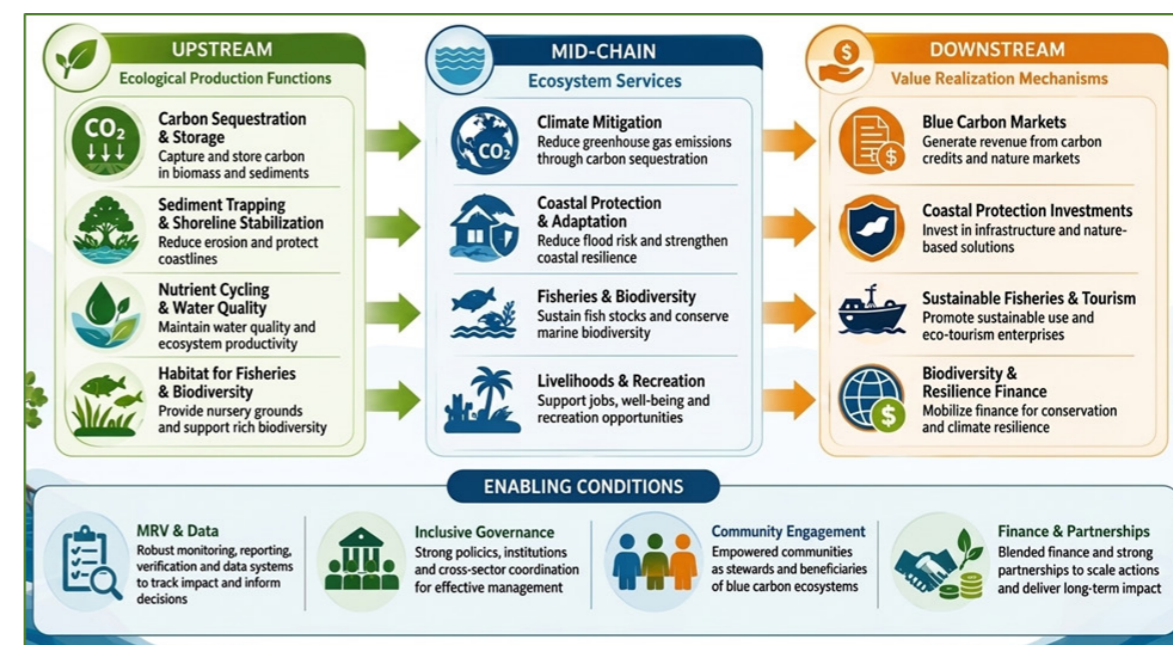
UPSTREAM
Ecological Production Functions

$CO_2$

Carbon Sequestration & Storage
Capture and store carbon in biomass and sediments

Sediment Trapping & Shoreline Stabilization
Reduce erosion and protect coastlines

Nutrient Cycling & Water Quality
Maintain water quality and ecosystem productivity

Habitat for Fisheries & Biodiversity
Provide nursery grounds and support rich biodiversity

MID-CHAIN
Ecosystem Services

$CO_2$

Climate Mitigation
Reduce greenhouse gas emissions through carbon sequestration

Coastal Protection & Adaptation
Reduce flood risk and strengthen coastal resilience

Fisheries & Biodiversity
Sustain fish stocks and conserve marine biodiversity

Livelihoods & Recreation
Support jobs, well-being and recreation opportunities

DOWNSTREAM
Value Realization Mechanisms

Blue Carbon Markets
Generate revenue from carbon credits and nature markets

Coastal Protection Investments
Invest in infrastructure and nature-based solutions

Sustainable Fisheries & Tourism
Promote sustainable use and eco-tourism enterprises

Biodiversity & Resilience Finance
Mobilize finance for conservation and climate resilience

ENABLING CONDITIONS

MRV & Data
Robust monitoring, reporting, verification and data systems to track impact and inform decisions

Inclusive Governance
Strong policics, institutions and cross-sector coordination for effective management

Community Engagement
Empowered communities as stewards and beneficiaries of blue carbon ecosystems

Finance & Partnerships
Blended finance and strong partnerships to scale actions and deliver long-term impact